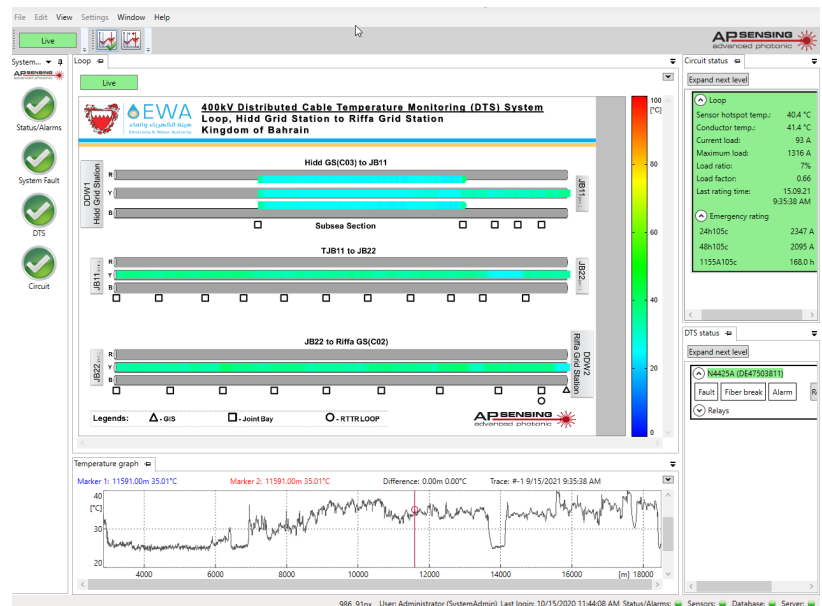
File Edit View Settings Window Help

Live

AP SENSING advanced photonic

System... Loop Circuit status

AP SENSING

Live

Status/Alarms

System Fault

DTS

Circuit

EWA
Electricity & Water Authority

400kV Distributed Cable Temperature Monitoring (DTS) System
Loop, Hidd Grid Station to Riffa Grid Station
Kingdom of Bahrain

100 [°C]
80
60
40
20
0

Hidd GS(C03) to JB11

DDW1 Hidd Grid Station

R
Y
B

JB11

Subsea Section

TJB11 to JB22

JB11

JB22

JB22 to Riffa GS(C02)

JB22

DDW2 Riffa Grid Station

Legends: - GIS - Joint Bay - RTTR LOOP

AP SENSING advanced photonic

Expand next level

Loop
Sensor hotspot temp.: 40.4 °C
Conductor temp.: 41.4 °C
Current load: 93 A
Maximum load: 1316 A
Load ratio: 7%
Load factor: 0.66
Last rating time: 15.09.21 9:35:38 AM

Emergency rating
24h105c 2347 A
48h105c 2095 A
1155A105c 168.0 h

DTS status

Expand next level

N4425A (DE47503811)
Fault Fiber break Alarm
Relays

Temperature graph

Marker 1: 11591.00m 35.01°C Marker 2: 11591.00m 35.01°C Difference: 0.00m 0.00°C Trace: #-1 9/15/2021 9:35:38 AM

40
[°C]
30
20
4000 6000 8000 10000 12000 14000 16000 [m] 18000

986.91px User: Administrator (SystemAdmin) Last login: 10/15/2020 11:44:08 AM Status/Alarms: Sensors: Database: Server: